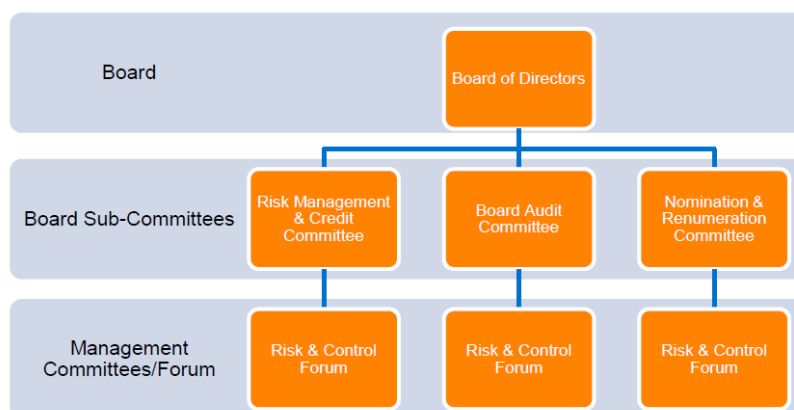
Board

Board of Directors

Board Sub-Committees

Risk Management & Credit Committee

Board Audit Committee

Nomination & Renumeration Committee

Management Committees/Forum

Risk & Control Forum

Risk & Control Forum

Risk & Control Forum